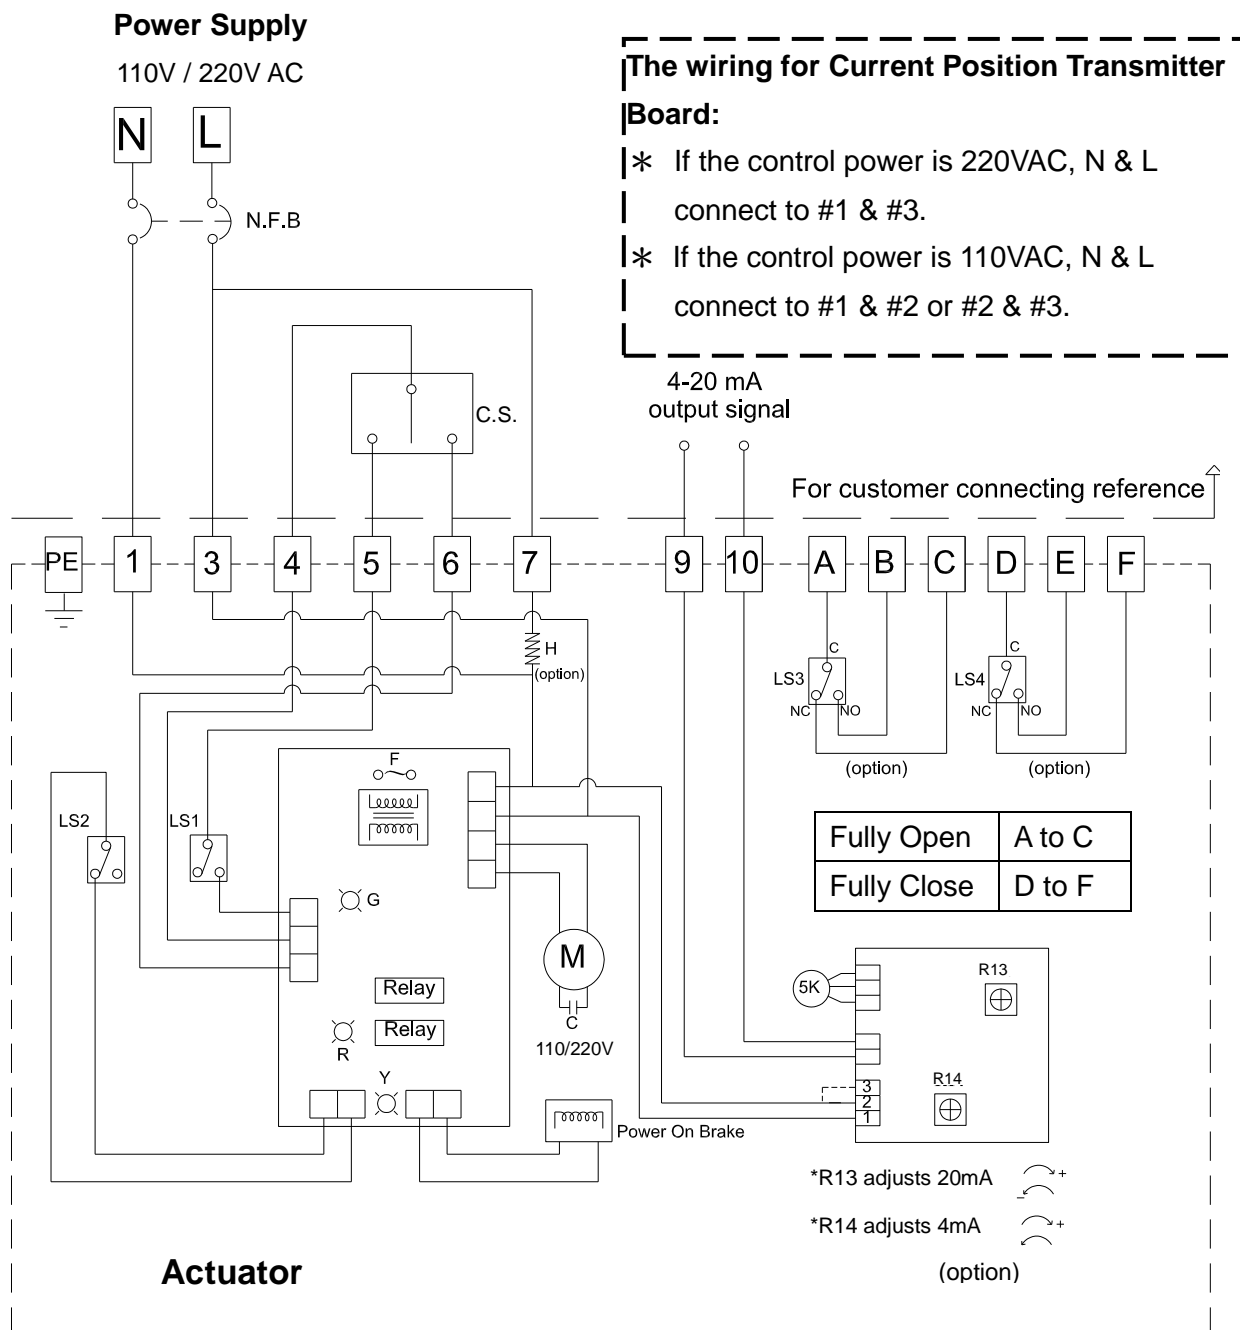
Power Supply
110V / 220V AC

N L

N.F.B

The wiring for Current Position Transmitter Board:
∗ If the control power is 220VAC, N & L connect to #1 & #3.
∗ If the control power is 110VAC, N & L connect to #1 & #2 or #2 & #3.

C.S.

4-20 mA
output signal

For customer connecting reference

PE 1 3 4 5 6 7 9 10 A B C D E F

H
(option)

LS3 C NC NO
LS4 C NC NO
(option) (option)

F

LS2 LS1

G

| Fully Open | A to C |
|---|---|
| Fully Close | D to F |

M
C
110/220V

Relay
Relay
R
Y

5K
R13
R14
3
2
1

Power On Brake

*R13 adjusts 20mA
*R14 adjusts 4mA
(option)

Actuator